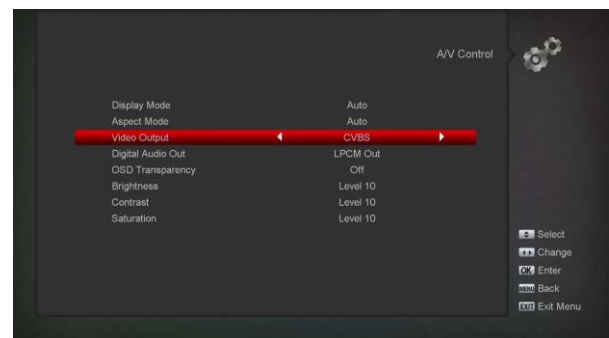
A/V Control

| | |
|---|---|
| Display Mode | Auto |
| Aspect Mode | Auto |
| Video Output | CVBS |
| Digital Audio Out | LPCM Out |
| OSD Transparency | Off |
| Brightness | Level 10 |
| Contrast | Level 10 |
| Saturation | Level 10 |

Select
Change
OK Enter
MENU Back
EXIT Exit Menu